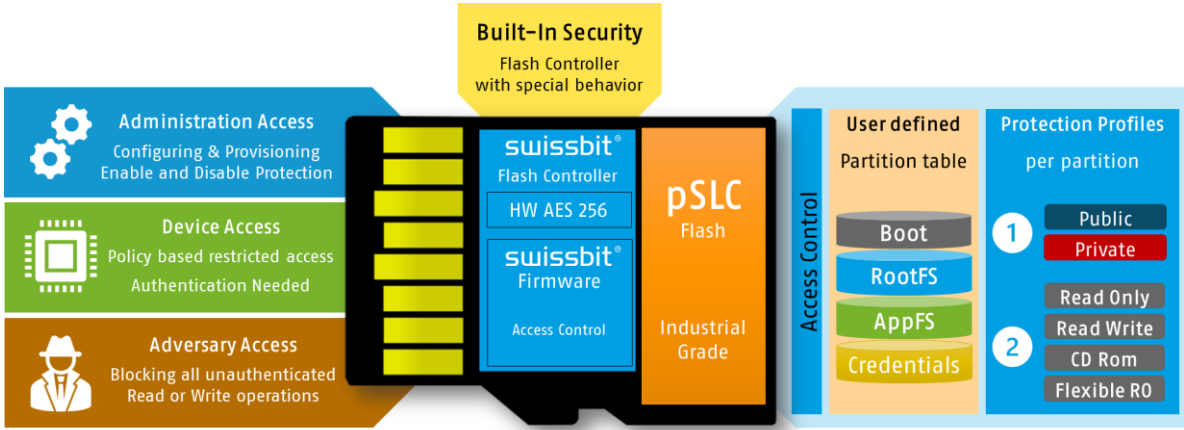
Built-In Security
Flash Controller with special behavior

Administration Access
Configuring & Provisioning
Enable and Disable Protection

Device Access
Policy based restricted access
Authentication Needed

Adversary Access
Blocking all unauthenticated
Read or Write operations

swissbit®
Flash Controller

HW AES 256

swissbit®
Firmware

Access Control

pSLC
Flash

Industrial
Grade

Access Control

User defined
Partition table

Boot
RootFS
AppFS
Credentials

Protection Profiles
per partition

1
Public
Private

2
Read Only
Read Write
CD Rom
Flexible RO